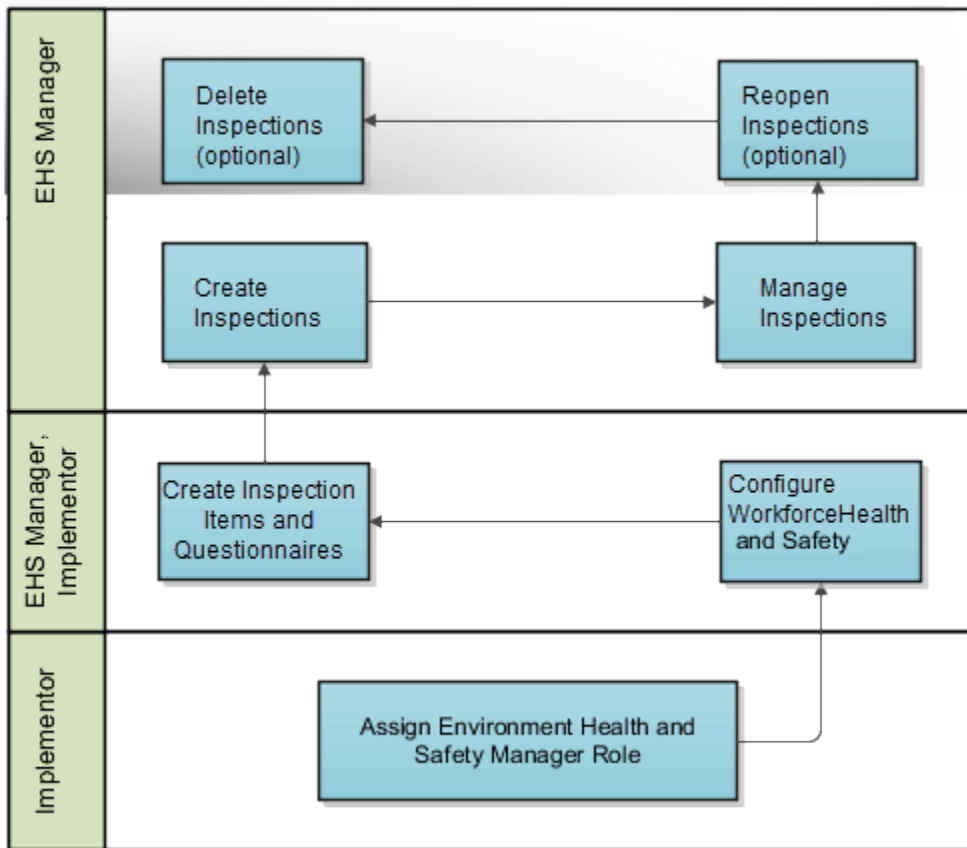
EHS Manager

Delete Inspections (optional)

Reopen Inspections (optional)

Create Inspections

Manage Inspections

EHS Manager, Implementor

Create Inspection Items and Questionnaires

Configure WorkforceHealth and Safety

Implementor

Assign Environment Health and Safety Manager Role